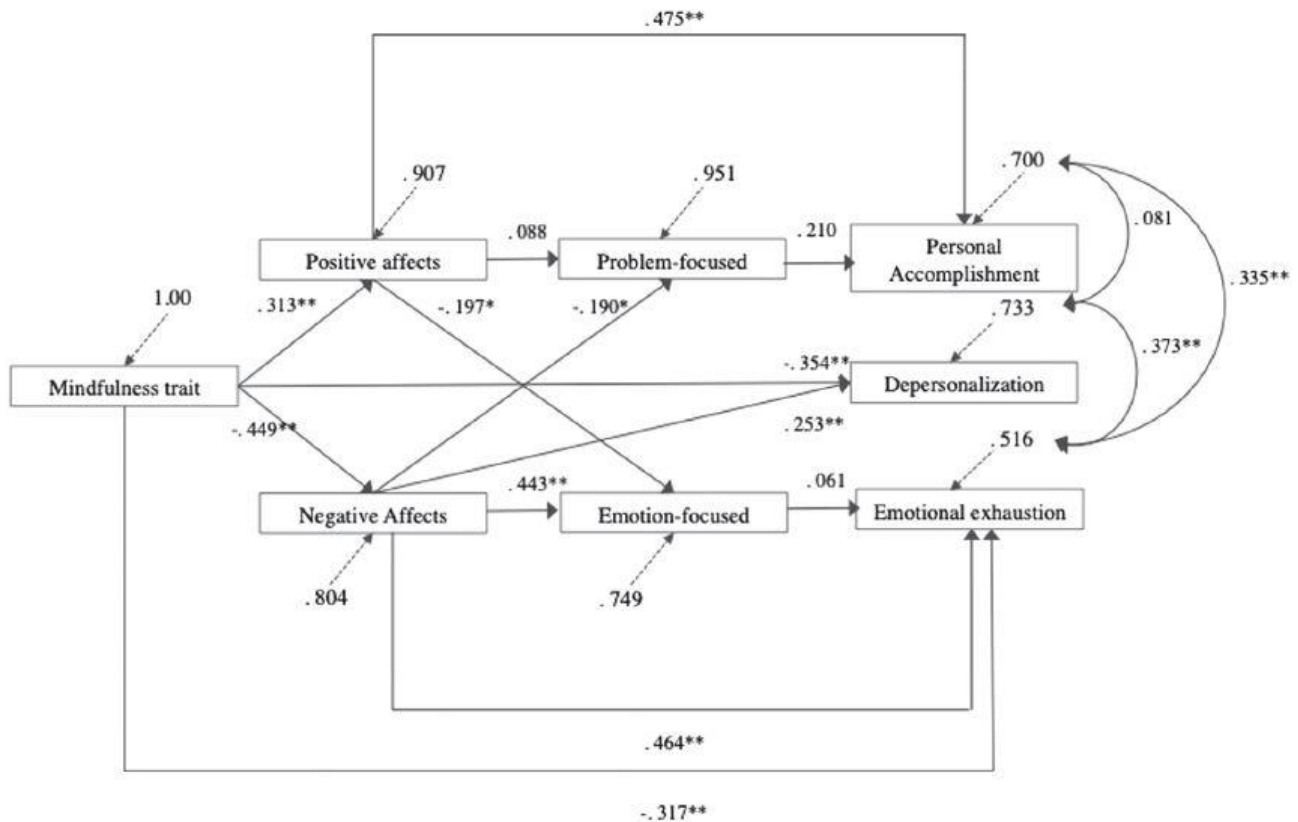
.475**

.907

.951

.700

.081

.088

.210

Positive affects

Problem-focused

Personal Accomplishment

.335**

1.00

.313**

-.197*

-.190*

.733

.373**

Mindfulness trait

-.354**

Depersonalization

-.449**

.253**

.516

.443**

.061

Negative Affects

Emotion-focused

Emotional exhaustion

.804

.749

.464**

-.317**